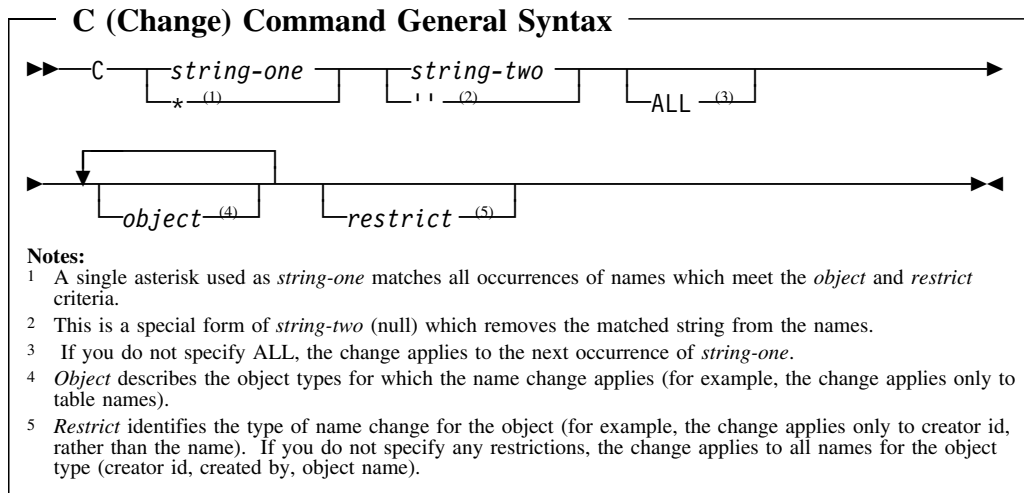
C (Change) Command General Syntax

C string-one * (1) string-two '' (2) ALL (3)

object (4) restrict (5)

Notes:
1 A single asterisk used as string-one matches all occurrences of names which meet the object and restrict criteria.
2 This is a special form of string-two (null) which removes the matched string from the names.
3 If you do not specify ALL, the change applies to the next occurrence of string-one.
4 Object describes the object types for which the name change applies (for example, the change applies only to table names).
5 Restrict identifies the type of name change for the object (for example, the change applies only to creator id, rather than the name). If you do not specify any restrictions, the change applies to all names for the object type (creator id, created by, object name).